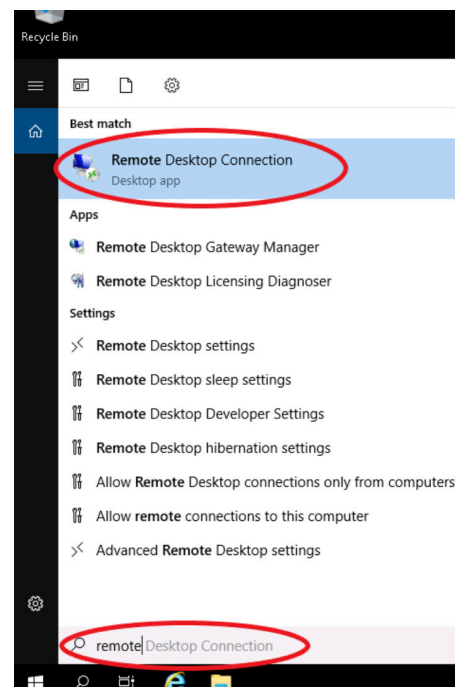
Recycle Bin

Best match

Remote Desktop Connection
Desktop app

Apps

Remote Desktop Gateway Manager

Remote Desktop Licensing Diagnoser

Settings

Remote Desktop settings

Remote Desktop sleep settings

Remote Desktop Developer Settings

Remote Desktop hibernation settings

Allow Remote Desktop connections only from computers

Allow remote connections to this computer

Advanced Remote Desktop settings

remote Desktop Connection